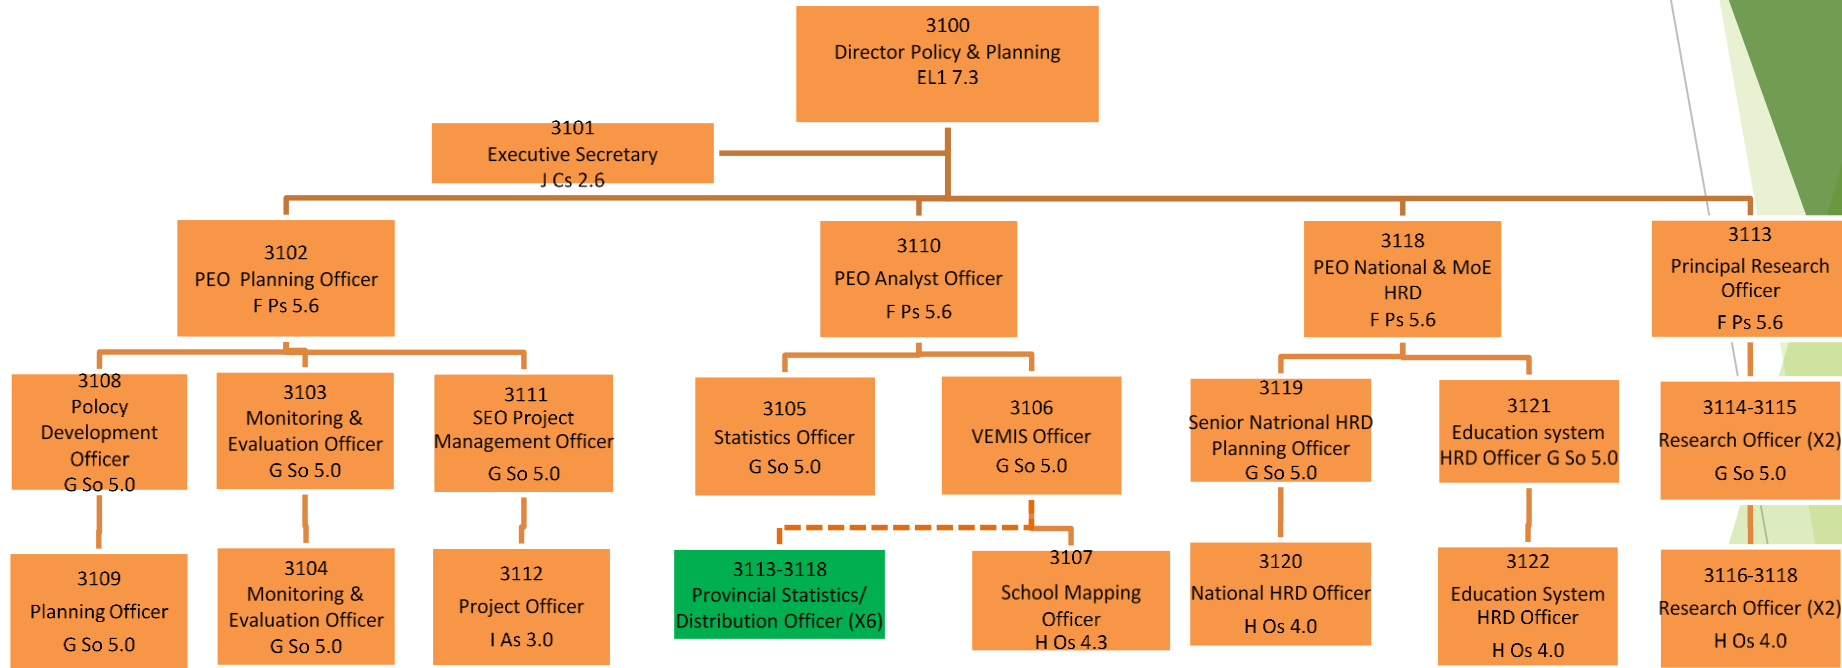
3100
Director Policy & Planning
EL1 7.3

3101
Executive Secretary
J Cs 2.6

3102
PEO Planning Officer
F Ps 5.6

3110
PEO Analyst Officer
F Ps 5.6

3118
PEO National & MoE HRD
F Ps 5.6

3113
Principal Research Officer
F Ps 5.6

3108
Polocy Development Officer
G So 5.0

3103
Monitoring & Evaluation Officer
G So 5.0

3111
SEO Project Management Officer
G So 5.0

3105
Statistics Officer
G So 5.0

3106
VEMIS Officer
G So 5.0

3119
Senior Natrional HRD Planning Officer
G So 5.0

3121
Education system HRD Officer G So 5.0

3114-3115
Research Officer (X2)
G So 5.0

3109
Planning Officer
G So 5.0

3104
Monitoring & Evaluation Officer
G So 5.0

3112
Project Officer
I As 3.0

3113-3118
Provincial Statistics/ Distribution Officer (X6)

3107
School Mapping Officer
H Os 4.3

3120
National HRD Officer
H Os 4.0

3122
Education System HRD Officer
H Os 4.0

3116-3118
Research Officer (X2)
H Os 4.0